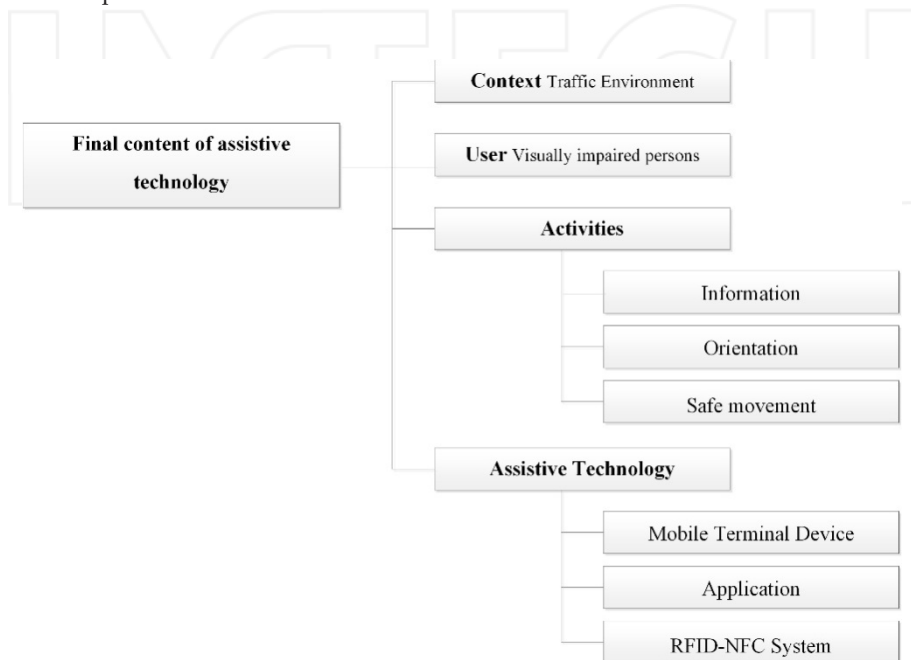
Final content of assistive technology

Context Traffic Environment

User Visually impaired persons

Activities

Information

Orientation

Safe movement

Assistive Technology

Mobile Terminal Device

Application

RFID-NFC System